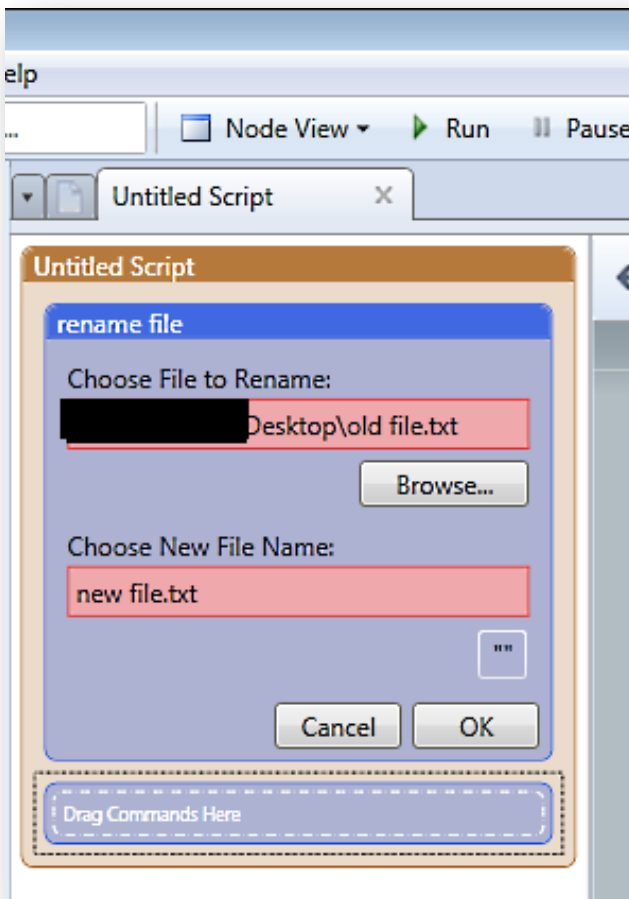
elp

...

Node View

Run

Pause

Untitled Script

Untitled Script

rename file

Choose File to Rename:

Desktop\old file.txt

Browse...

Choose New File Name:

new file.txt

""

Cancel

OK

Drag Commands Here